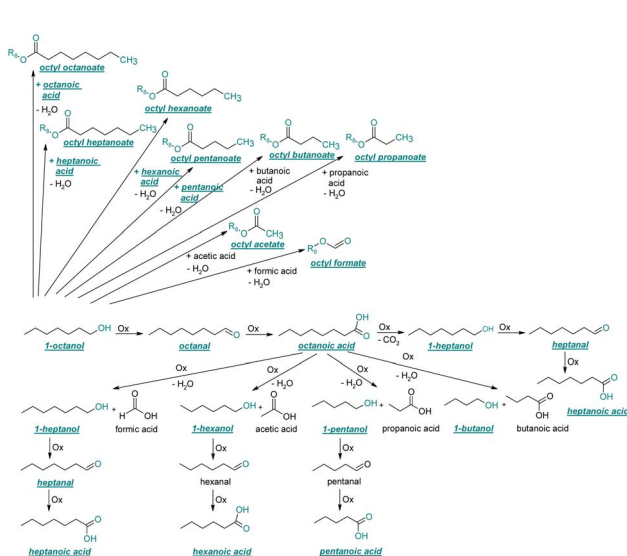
$R_8$ O CH$_3$
octyl octanoate

+ octanoic acid
- H$_2$O

$R_8$ O CH$_3$
octyl heptanoate

+ heptanoic acid
- H$_2$O

$R_8$ O CH$_3$
octyl hexanoate

$R_8$ O CH$_3$
octyl pentanoate

+ hexanoic acid
- H$_2$O

+ pentanoic acid
- H$_2$O

$R_8$ O CH$_3$
octyl butanoate

+ butanoic acid
- H$_2$O

$R_8$ O CH$_3$
octyl propanoate

+ propanoic acid
- H$_2$O

$R_8$ O CH$_3$
octyl acetate

+ acetic acid
- H$_2$O

$R_8$ O O
octyl formate

+ formic acid
- H$_2$O

OH
1-octanol
Ox
O
octanal
Ox
OH O
octanoic acid
Ox
- CO$_2$
OH
1-heptanol
Ox
O
heptanal
Ox
O OH
heptanoic acid

Ox
- H$_2$O
Ox
- H$_2$O
Ox
- H$_2$O
Ox
- H$_2$O

OH + H O OH
1-heptanol
formic acid

OH + O OH
1-hexanol
acetic acid

OH + O OH
1-pentanol
propanoic acid

OH
1-butanol

O OH
butanoic acid

Ox
O
heptanal
Ox
O OH
heptanoic acid

Ox
O
hexanal
Ox
O OH
hexanoic acid

Ox
O
pentanal
Ox
O OH
pentanoic acid